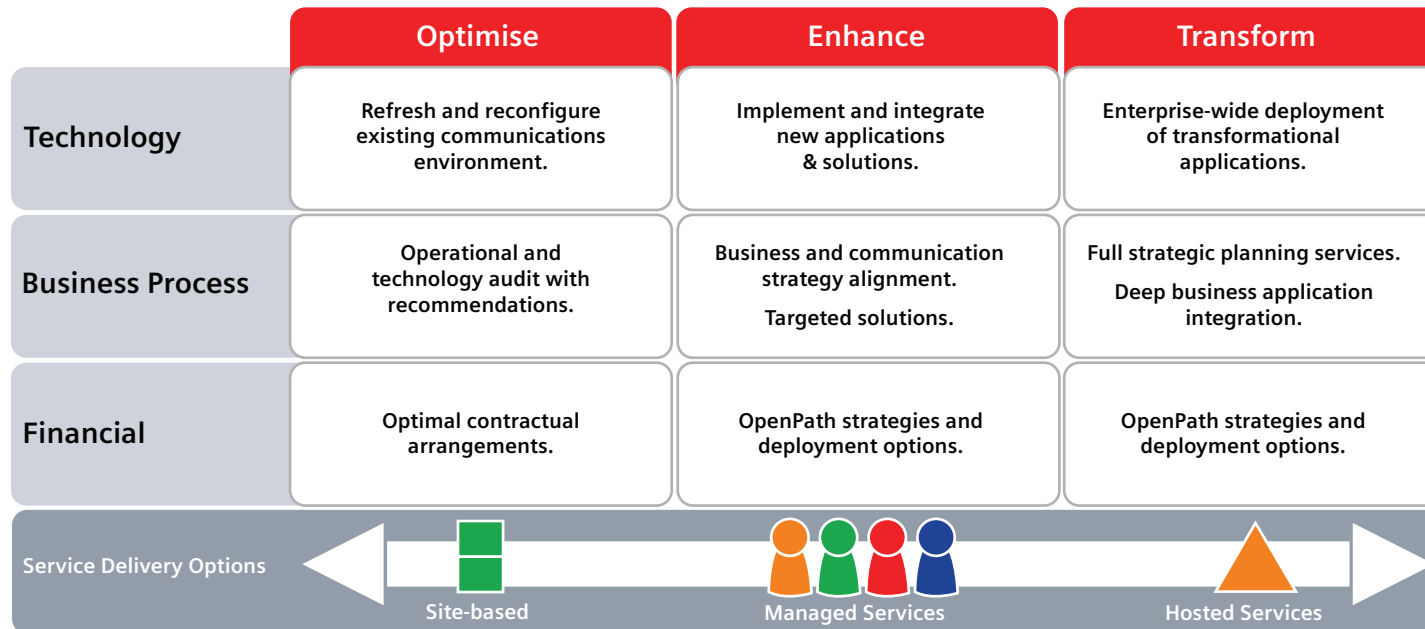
| | Optimise | Enhance | Transform |
|---|---|---|---|
| Technology | Refresh and reconfigure existing communications environment. | Implement and integrate new applications & solutions. | Enterprise-wide deployment of transformational applications. |
| Business Process | Operational and technology audit with recommendations. | Business and communication strategy alignment. Targeted solutions. | Full strategic planning services. Deep business application integration. |
| Financial | Optimal contractual arrangements. | OpenPath strategies and deployment options. | OpenPath strategies and deployment options. |

Service Delivery Options

Site-based

Managed Services

Hosted Services